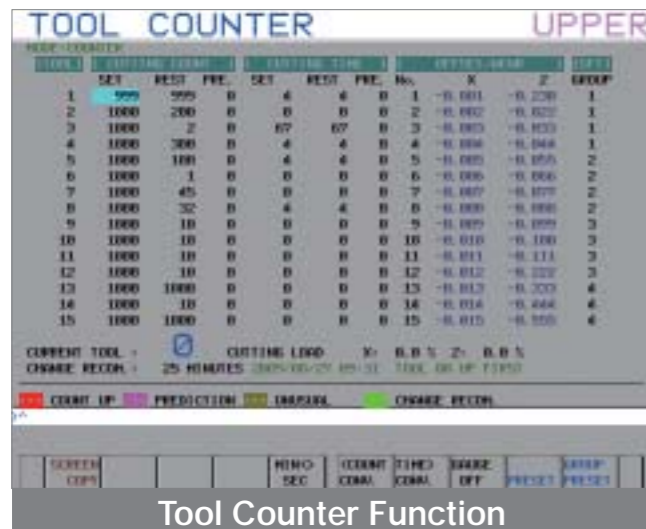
TOOL COUNTER UPPER

MODE:COUNTER

| TOOL | CUTTING COUNT | | | CUTTING TIME | | | OFFSET/WEAR | | | LIFE |
|---|---|---|---|---|---|---|---|---|---|---|
| | SET | REST | PRE. | SET | REST | PRE. | No. | X | Z | GROUP |
| 1 | 999 | 999 | 0 | 4 | 4 | 0 | 1 | -0.001 | -0.230 | 1 |
| 2 | 1000 | 200 | 0 | 0 | 0 | 0 | 2 | -0.002 | -0.022 | 1 |
| 3 | 1000 | 2 | 0 | 67 | 67 | 0 | 3 | -0.003 | -0.033 | 1 |
| 4 | 1000 | 300 | 0 | 4 | 4 | 0 | 4 | -0.004 | -0.044 | 1 |
| 5 | 1000 | 100 | 0 | 4 | 4 | 0 | 5 | -0.005 | -0.055 | 2 |
| 6 | 1000 | 1 | 0 | 0 | 0 | 0 | 6 | -0.006 | -0.066 | 2 |
| 7 | 1000 | 45 | 0 | 0 | 0 | 0 | 7 | -0.007 | -0.077 | 2 |
| 8 | 1000 | 32 | 0 | 4 | 4 | 0 | 8 | -0.008 | -0.088 | 2 |
| 9 | 1000 | 10 | 0 | 0 | 0 | 0 | 9 | -0.009 | -0.099 | 3 |
| 10 | 1000 | 10 | 0 | 0 | 0 | 0 | 10 | -0.010 | -0.100 | 3 |
| 11 | 1000 | 10 | 0 | 0 | 0 | 0 | 11 | -0.011 | -0.111 | 3 |
| 12 | 1000 | 10 | 0 | 0 | 0 | 0 | 12 | -0.012 | -0.222 | 3 |
| 13 | 1000 | 1000 | 0 | 0 | 0 | 0 | 13 | -0.013 | -0.333 | 4 |
| 14 | 1000 | 10 | 0 | 0 | 0 | 0 | 14 | -0.014 | -0.444 | 4 |
| 15 | 1000 | 1000 | 0 | 0 | 0 | 0 | 15 | -0.015 | -0.555 | 4 |

CURRENT TOOL : 0 CUTTING LOAD X: 0.0 % Z: 0.0 %
CHANGE RECOR. : 25 MINUTES 2009/05/27 09:31 TOOL ON UP TIMES

COUNT UP PREDICTION UNUSUAL CHANGE RECOR.

SCREEN COPY | MIN/SEC | (COUNT CONV. | TIME) CONV. | GAUGE OFF | PRESET | GROUP PRESET

Tool Counter Function